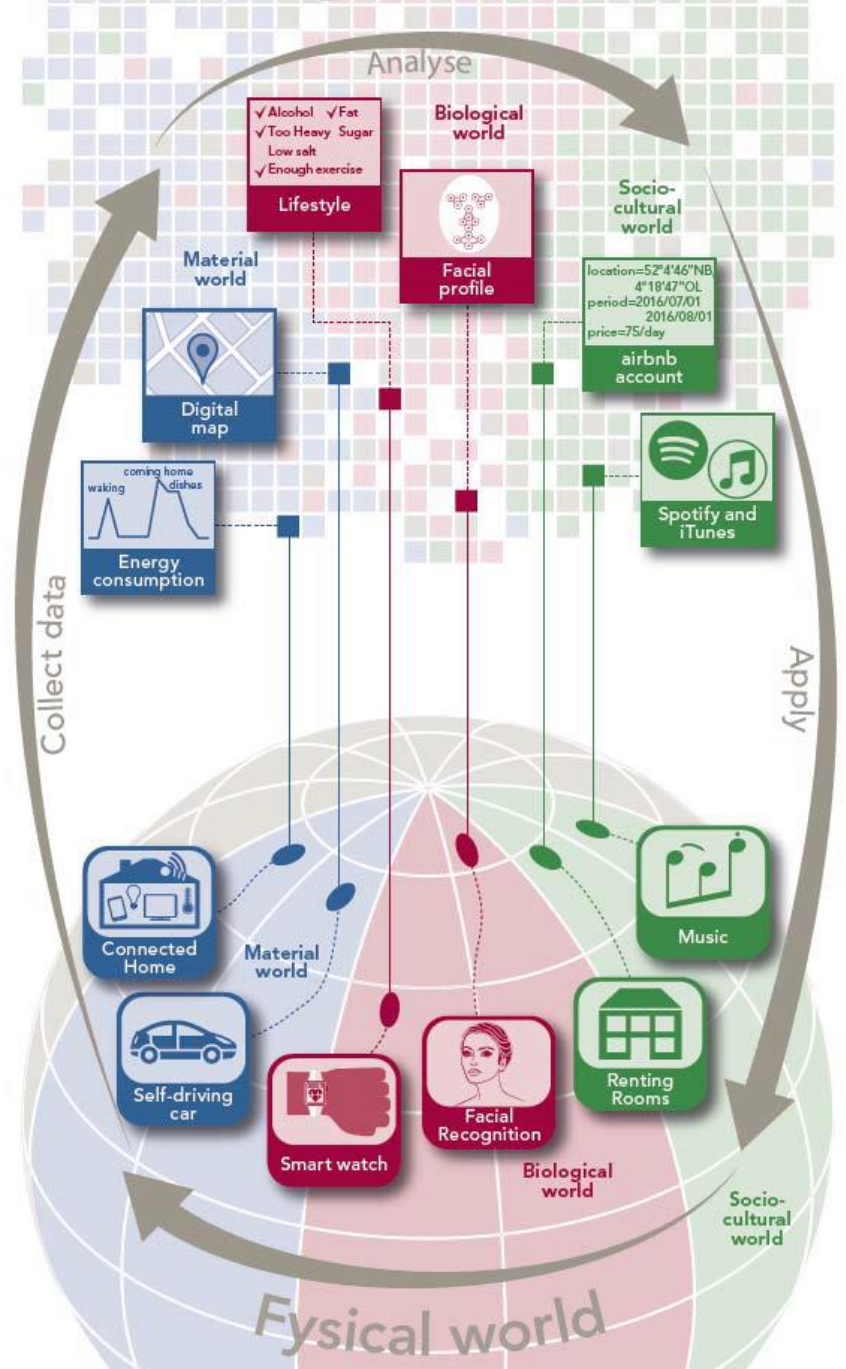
Analyse

✓Alcohol ✓Fat
✓Too Heavy Sugar
Low salt
✓Enough exercise
Lifestyle

Biological world

Facial profile

Socio-cultural world

Material world

location=52°4'46"NB
4°18'47"OL
period=2016/07/01
2016/08/01
price=75/day
airbnb account

Digital map

coming home
waking
dishes
Energy consumption

Spotify and iTunes

Collect data

Apply

Connected Home

Material world

Music

Self-driving car

Smart watch

Facial Recognition

Renting Rooms

Biological world

Socio-cultural world

Fysical world